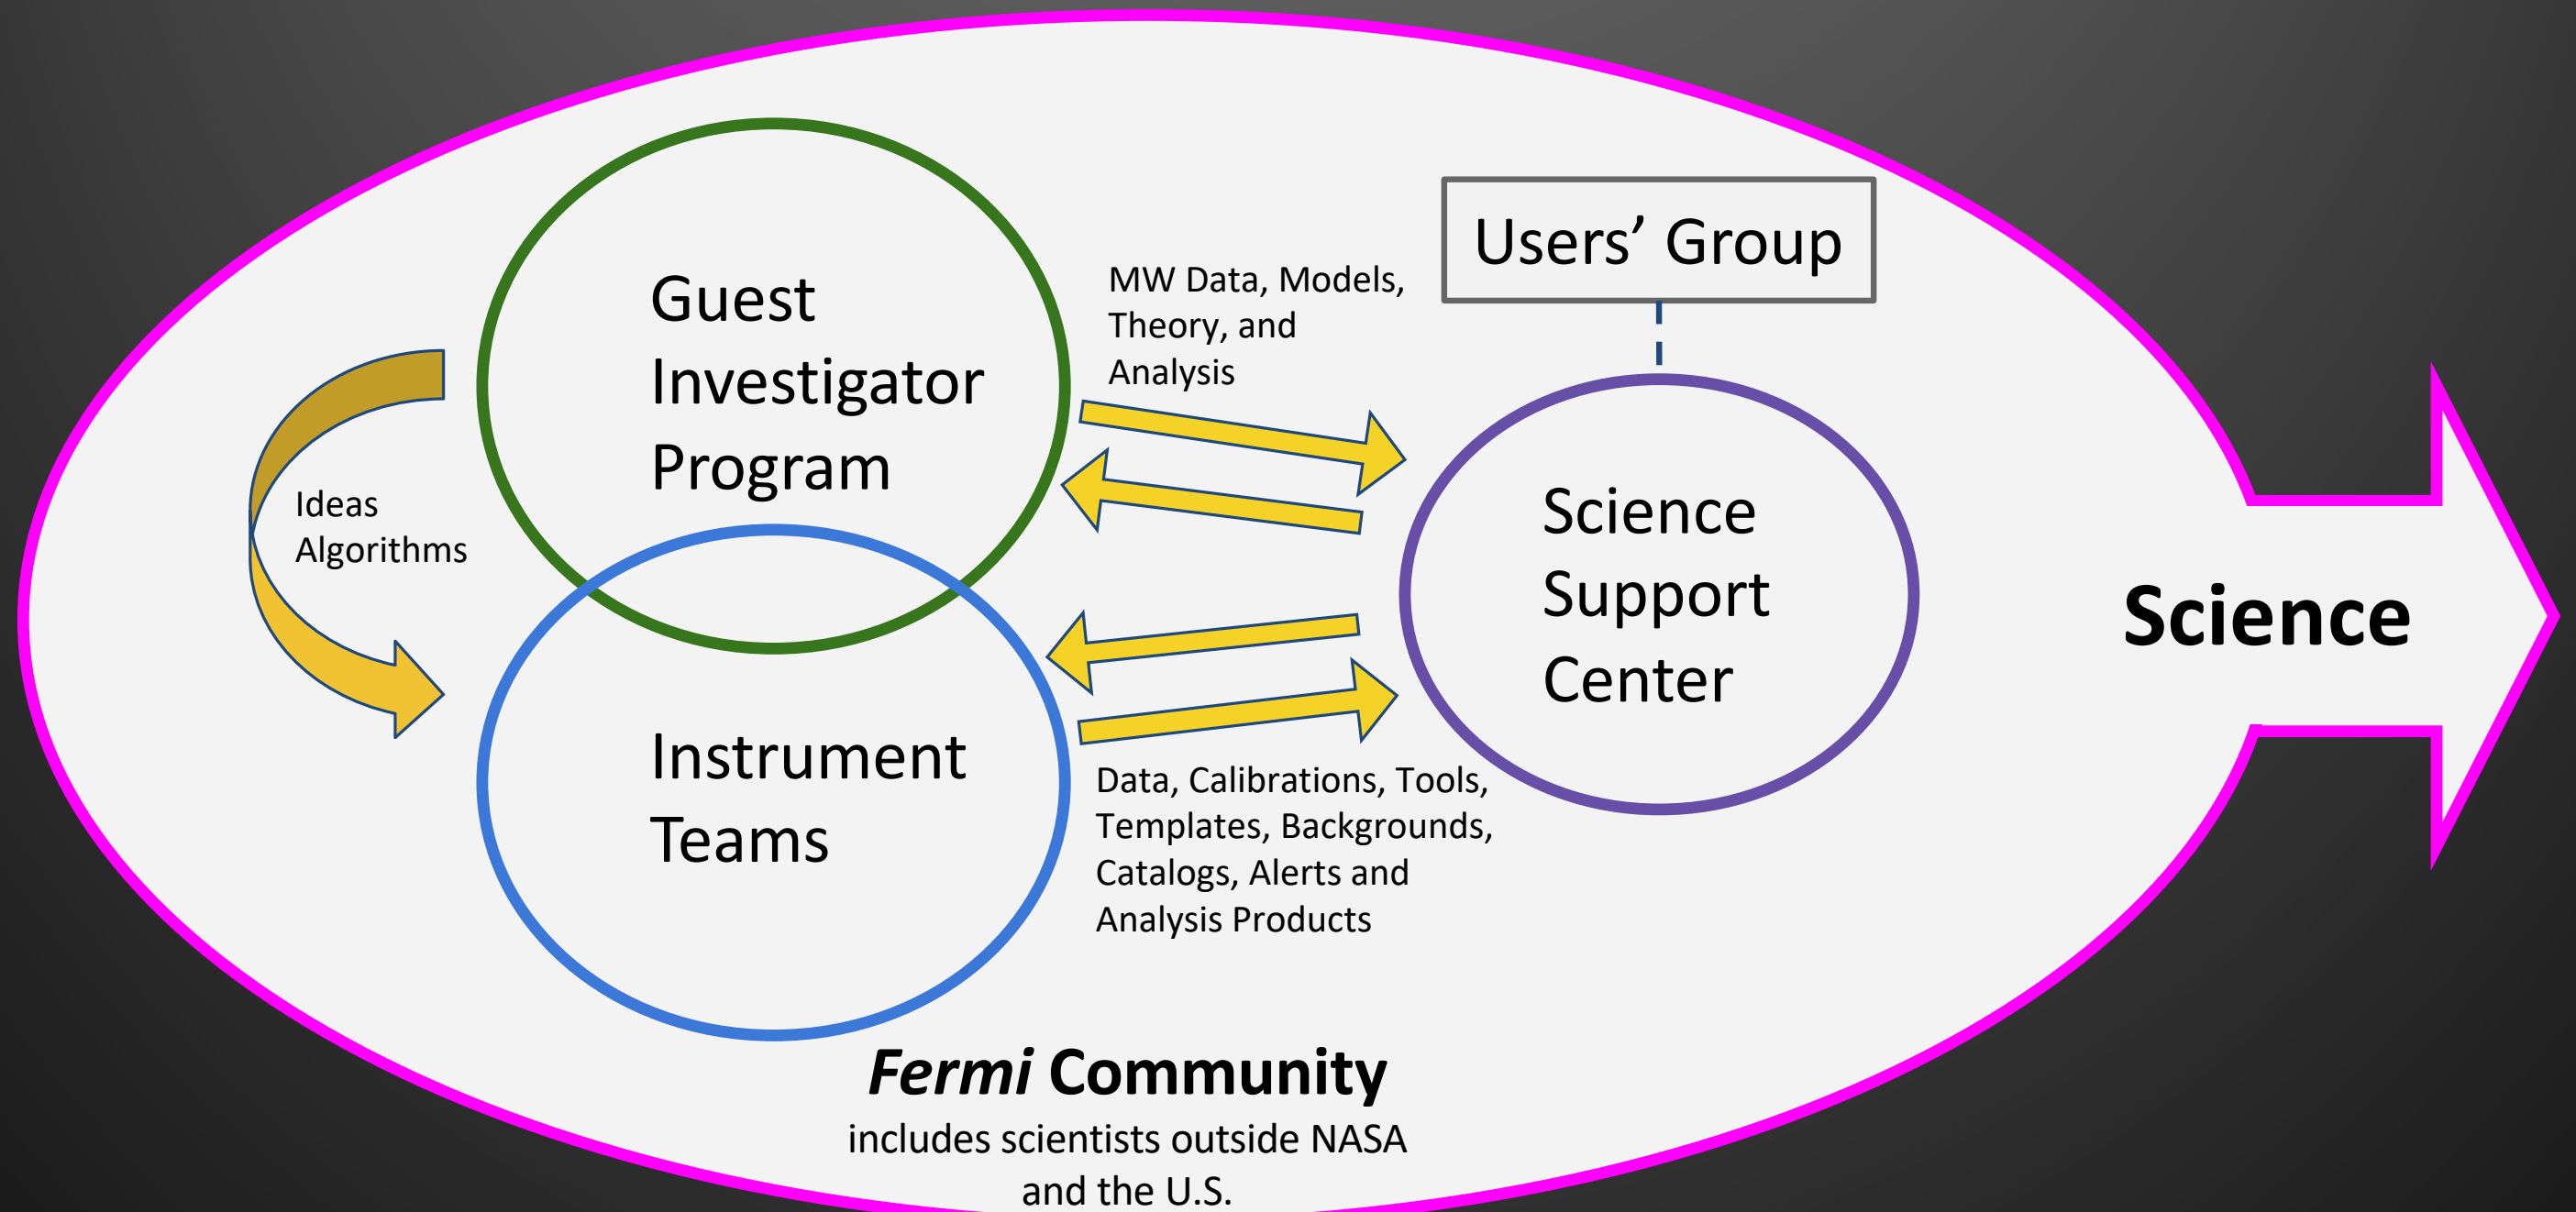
Users' Group

Guest Investigator Program

MW Data, Models, Theory, and Analysis

Ideas Algorithms

Science Support Center

Science

Instrument Teams

Data, Calibrations, Tools, Templates, Backgrounds, Catalogs, Alerts and Analysis Products

*Fermi* Community
includes scientists outside NASA and the U.S.